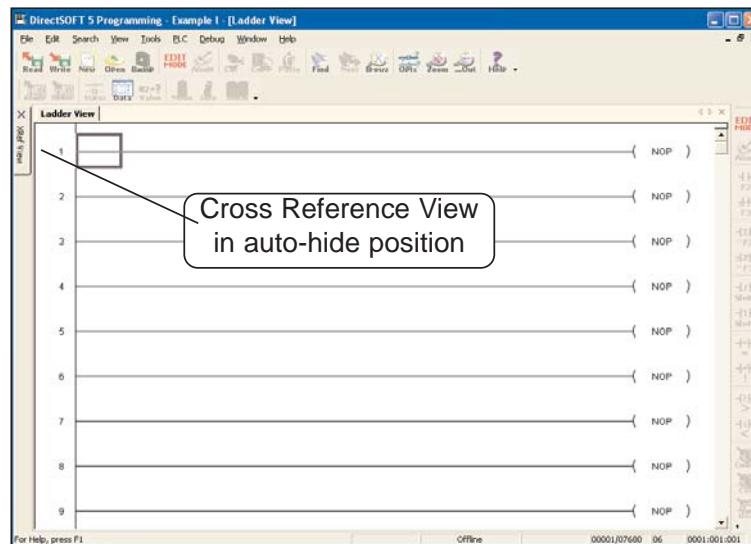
DirectSOFT 5 Programming - Example I - [Ladder View]

File Edit Search View Tools PLC Debug Window Help

Read Write New Open Backup EDIT MODE Find Browse Opts Zoom Out Help

Data

Ladder View

Xref View

1 NOP
2 NOP
3 NOP
4 NOP
5 NOP
6 NOP
7 NOP
8 NOP
9

Cross Reference View in auto-hide position

For Help, press F1 Offline 00001/07680 06 0001:001:001